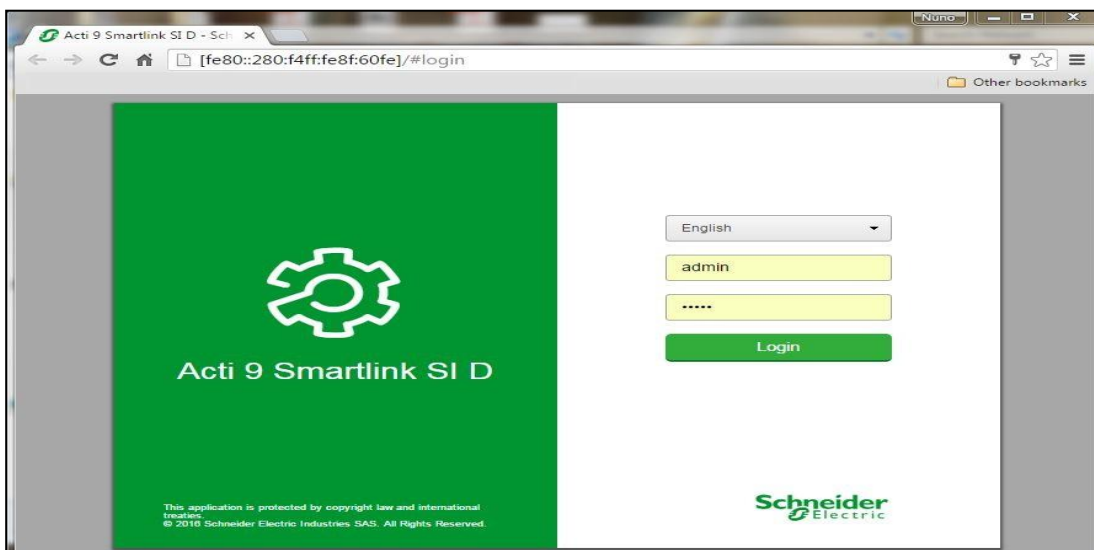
Acti 9 Smartlink SI D - Sch ×

Nuno

[fe80::280:f4ff:fe8f:60fe]/#login

Other bookmarks

Acti 9 Smartlink SI D

English

admin

•••••

Login

This application is protected by copyright law and international treaties.
© 2016 Schneider Electric Industries SAS. All Rights Reserved.

Schneider Electric